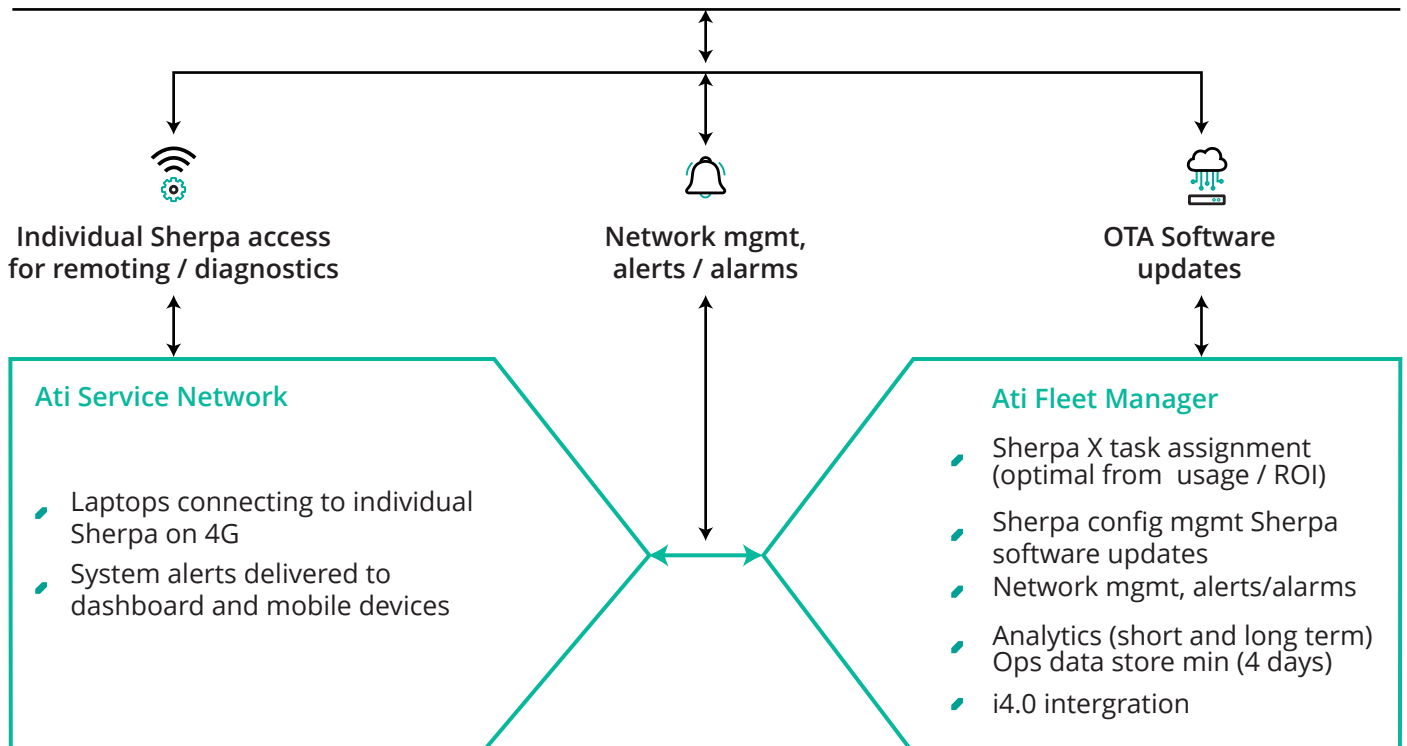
Individual Sherpa access for remoting / diagnostics

Network mgmt, alerts / alarms

OTA Software updates

Ati Service Network

Laptops connecting to individual Sherpa on 4G

System alerts delivered to dashboard and mobile devices

Ati Fleet Manager

Sherpa X task assignment (optimal from usage / ROI)

Sherpa config mgmt Sherpa software updates

Network mgmt, alerts/alarms

Analytics (short and long term) Ops data store min (4 days)

i4.0 intergration